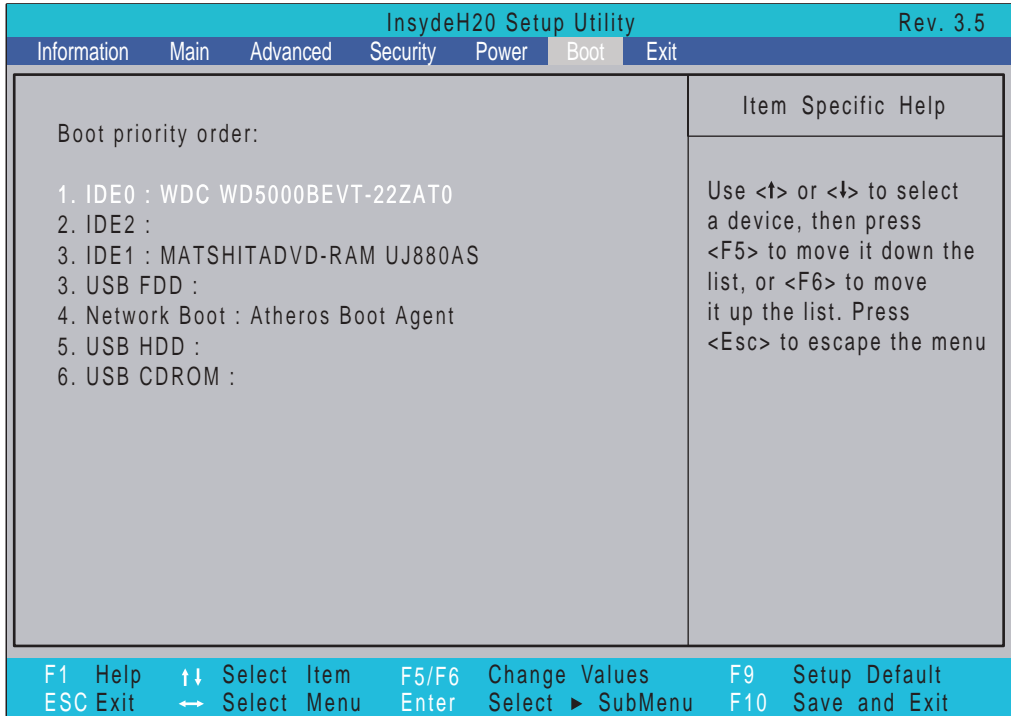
InsydeH20 Setup Utility Rev. 3.5

Information Main Advanced Security Power Boot Exit

Boot priority order:

1. IDE0 : WDC WD5000BEVT-22ZAT0
2. IDE2 :
3. IDE1 : MATSHITADVD-RAM UJ880AS
3. USB FDD :
4. Network Boot : Atheros Boot Agent
5. USB HDD :
6. USB CDROM :

Item Specific Help

Use <↑> or <↓> to select a device, then press <F5> to move it down the list, or <F6> to move it up the list. Press <Esc> to escape the menu

F1 Help ↑↓ Select Item F5/F6 Change Values F9 Setup Default
ESC Exit ↔ Select Menu Enter Select ► SubMenu F10 Save and Exit